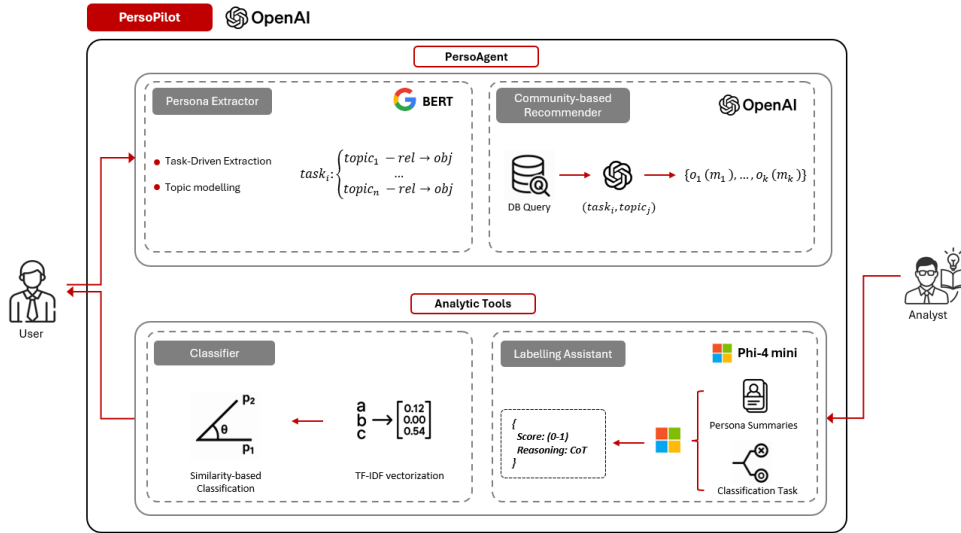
PersoPilot

OpenAI

PersoAgent

Persona Extractor

BERT

Task-Driven Extraction

Topic modelling

$task_i: \begin{cases} topic_1 - rel \rightarrow obj \\ \ldots \\ topic_n - rel \rightarrow obj \end{cases}$

Community-based Recommender

OpenAI

DB Query

$(task_i, topic_j)$

$\{o_1(m_1), \ldots, o_k(m_k)\}$

User

Analyst

Analytic Tools

Classifier

$p_2$

$\theta$

$p_1$

Similarity-based Classification

a
b
c

$\begin{bmatrix} 0.12 \\ 0.00 \\ 0.54 \end{bmatrix}$

TF-IDF vectorization

Labelling Assistant

Phi-4 mini

{
Score: (0-1)
Reasoning: CoT
}

Persona Summaries

Classification Task